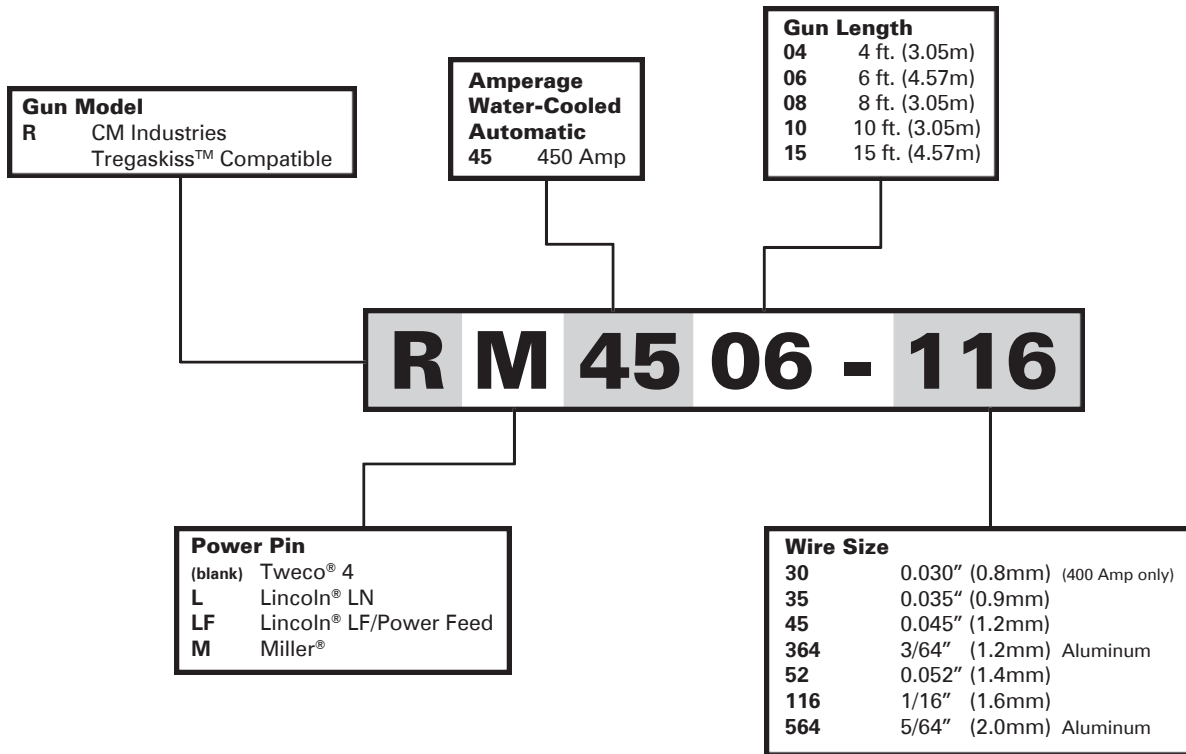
Gun Model
R CM Industries Tregaskiss™ Compatible

Amperage Water-Cooled Automatic
45 450 Amp

Gun Length
04 4 ft. (3.05m)
06 6 ft. (4.57m)
08 8 ft. (3.05m)
10 10 ft. (3.05m)
15 15 ft. (4.57m)

R M 45 06 - 116

Power Pin
(blank) Tweco® 4
L Lincoln® LN
LF Lincoln® LF/Power Feed
M Miller®

Wire Size
30 0.030" (0.8mm) (400 Amp only)
35 0.035" (0.9mm)
45 0.045" (1.2mm)
364 3/64" (1.2mm) Aluminum
52 0.052" (1.4mm)
116 1/16" (1.6mm)
564 5/64" (2.0mm) Aluminum